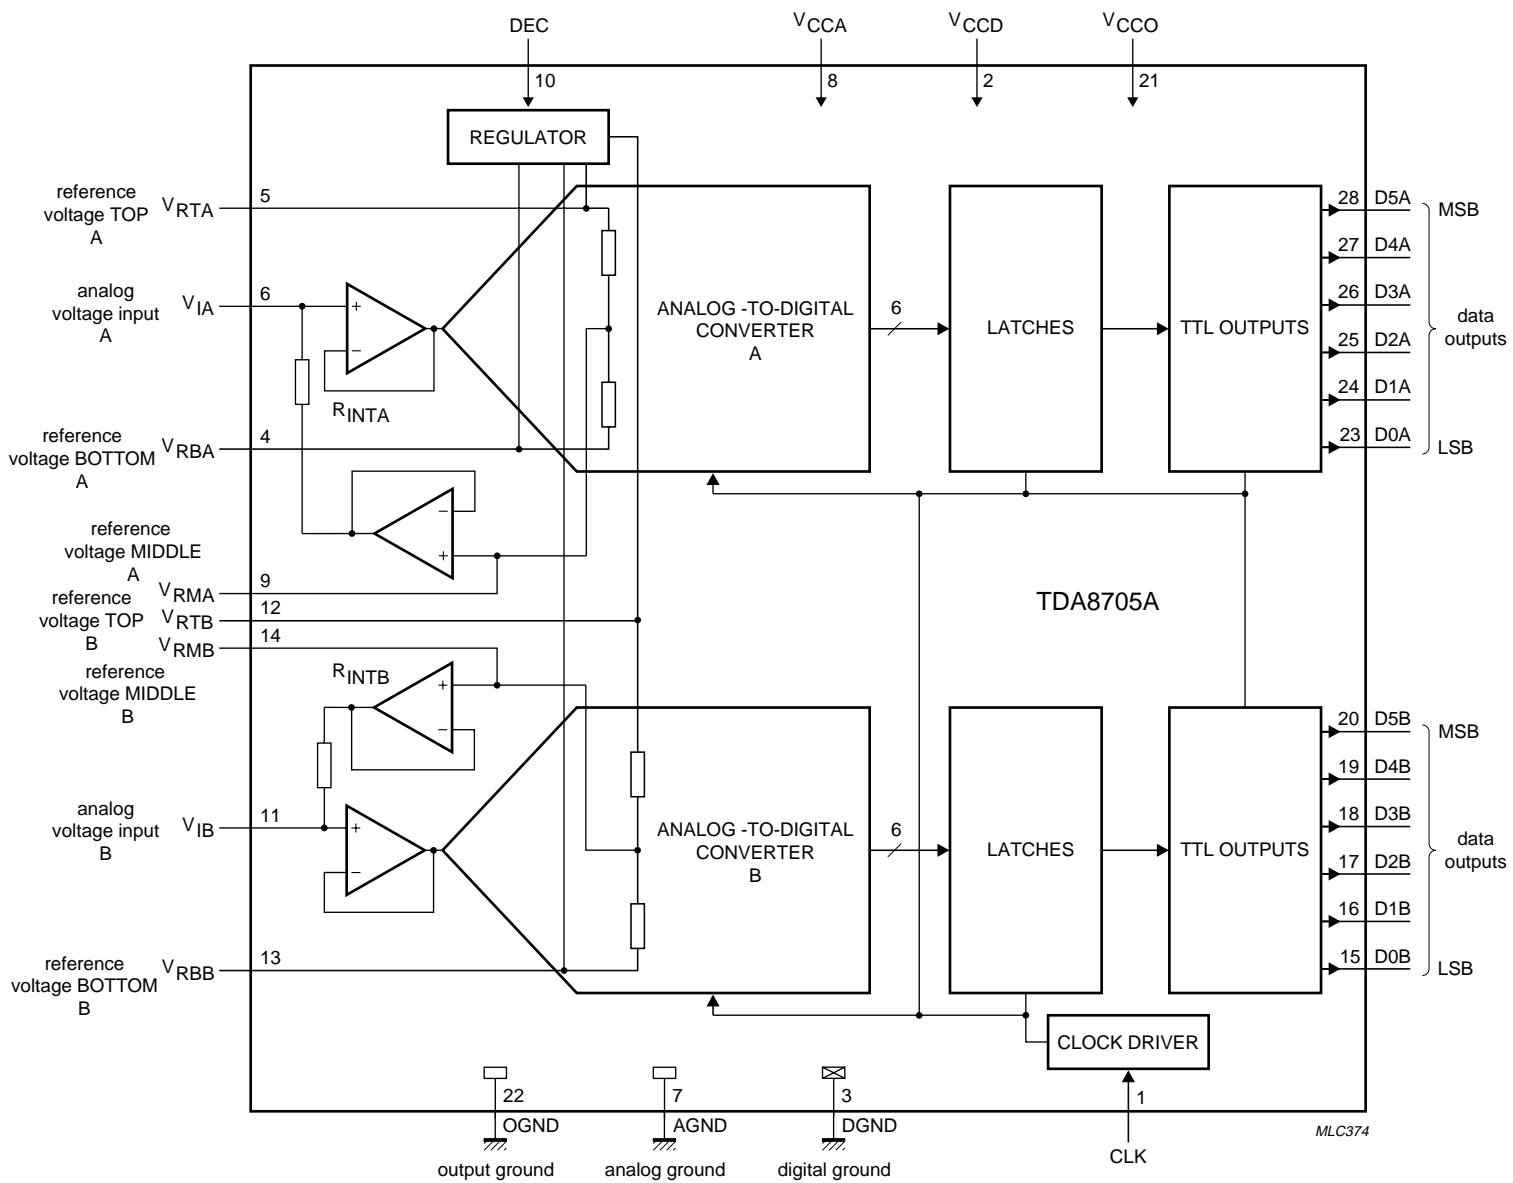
DEC

$V_{CCA}$

$V_{CCD}$

$V_{CCO}$

10

8

2

21

REGULATOR

reference voltage TOP A

$V_{RTA}$

5

analog voltage input A

$V_{IA}$

6

+

−

$R_{INTA}$

reference voltage BOTTOM A

$V_{RBA}$

4

−

+

reference voltage MIDDLE A

$V_{RMA}$

9

reference voltage TOP B

$V_{RTB}$

12

$V_{RMB}$

14

reference voltage MIDDLE B

$R_{INTB}$

+

−

analog voltage input B

$V_{IB}$

11

+

−

reference voltage BOTTOM B

$V_{RBB}$

13

ANALOG -TO-DIGITAL CONVERTER A

6

LATCHES

TTL OUTPUTS

28 D5A

27 D4A

26 D3A

25 D2A

24 D1A

23 D0A

MSB

data outputs

LSB

TDA8705A

ANALOG -TO-DIGITAL CONVERTER B

6

LATCHES

TTL OUTPUTS

20 D5B

19 D4B

18 D3B

17 D2B

16 D1B

15 D0B

MSB

data outputs

LSB

CLOCK DRIVER

22

OGND

output ground

7

AGND

analog ground

3

DGND

digital ground

1

CLK

MLC374